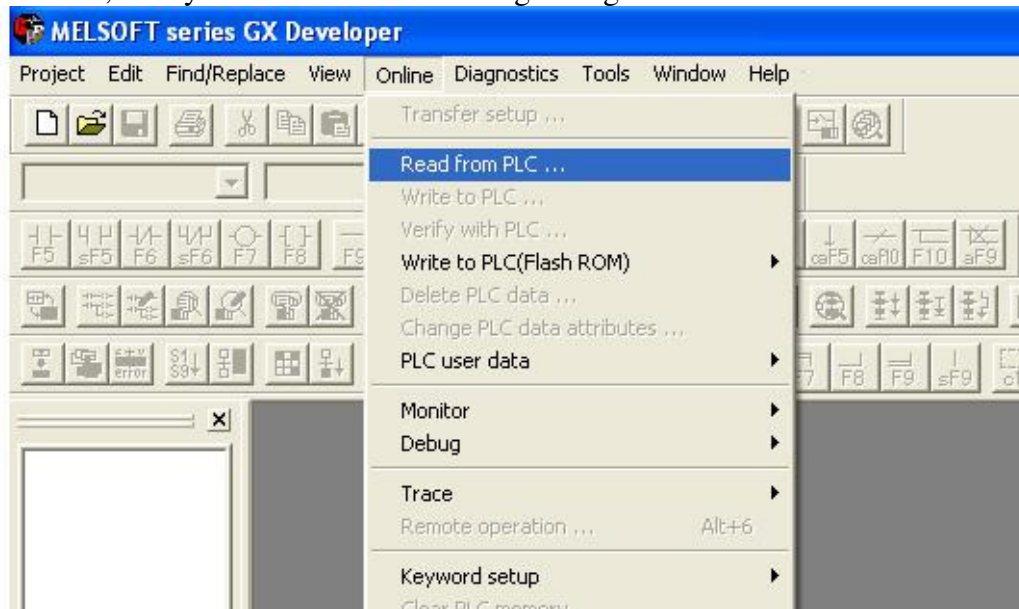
MELSOFT series GX Developer

Project Edit Find/Replace View Online Diagnostics Tools Window Help

Transfer setup ...
Read from PLC ...
Write to PLC ...
Verify with PLC ...
Write to PLC(Flash ROM)
Delete PLC data ...
Change PLC data attributes ...
PLC user data
Monitor
Debug
Trace
Remote operation ... Alt+6
Keyword setup
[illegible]

F5 sF5 F6 sF6 F7 F8 F9 caF5 caF10 F10 aF9 F7 F8 F9 sF9

error